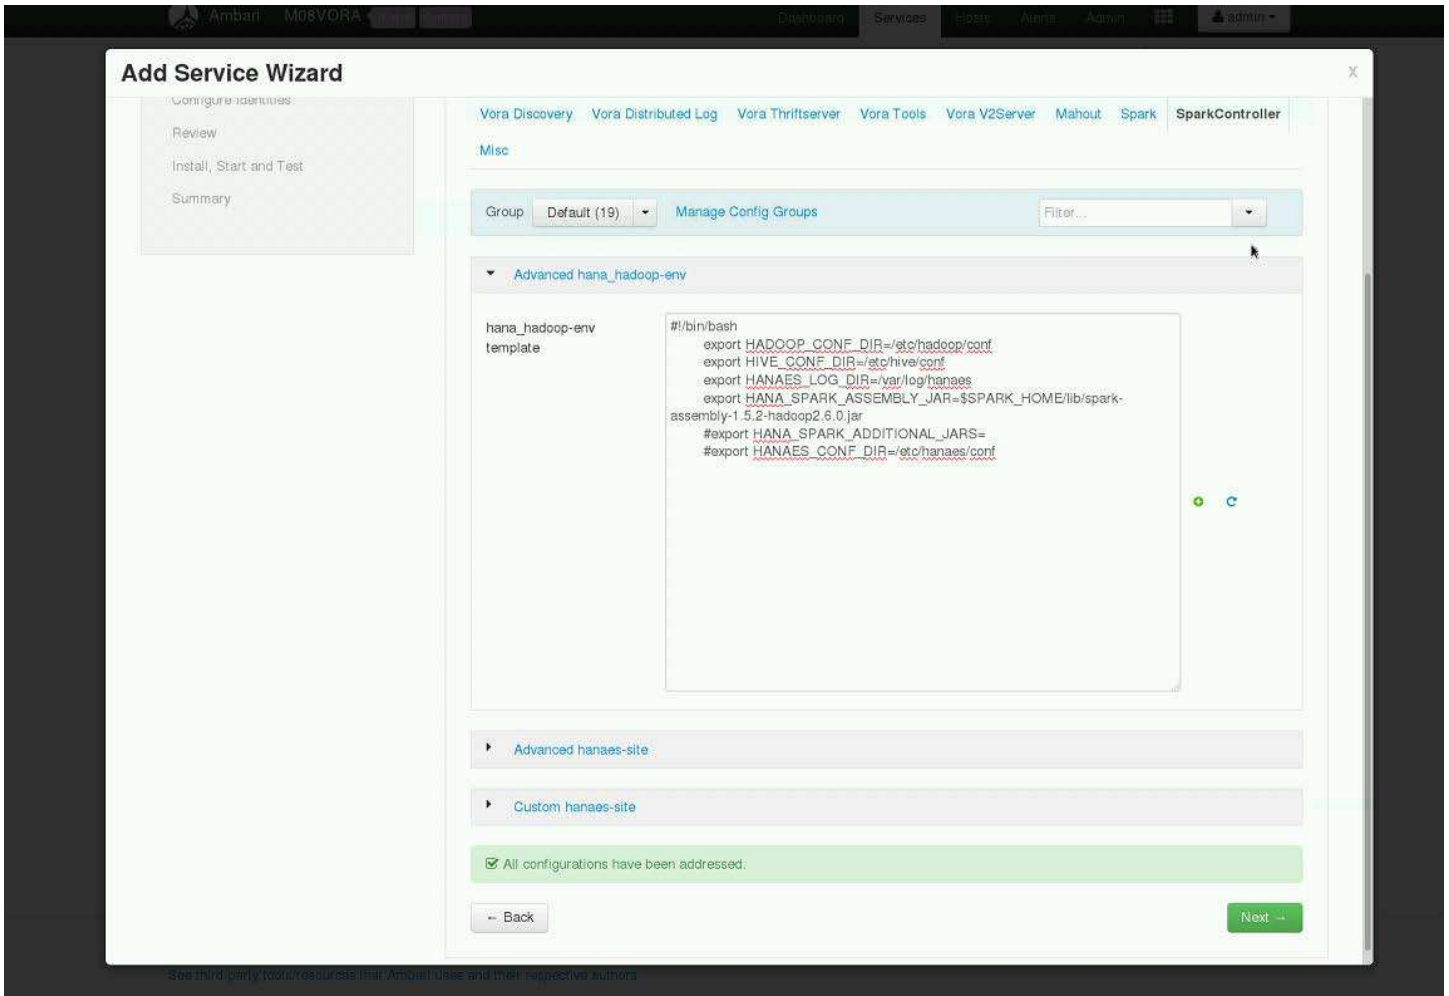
Ambari M08VORA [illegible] Dashboard Services Hosts Alerts Admin admin

Add Service Wizard

X

Configure Identities

Review

Install, Start and Test

Summary

Vora Discovery Vora Distributed Log Vora Thriftserver Vora Tools Vora V2Server Mahout Spark SparkController

Misc

Group Default (19) Manage Config Groups Filter...

Advanced hana_hadoop-env

hana_hadoop-env template

#!/bin/bash
export HADOOP_CONF_DIR=/etc/hadoop/conf
export HIVE_CONF_DIR=/etc/hive/conf
export HANAES_LOG_DIR=/var/log/hanaes
export HANA_SPARK_ASSEMBLY_JAR=$SPARK_HOME/lib/spark-assembly-1.5.2-hadoop2.6.0.jar
#export HANA_SPARK_ADDITIONAL_JARS=
#export HANAES_CONF_DIR=/etc/hanaes/conf

Advanced hanaes-site

Custom hanaes-site

All configurations have been addressed.

← Back

Next →

See third party tools/resources that Ambari uses and their respective authors